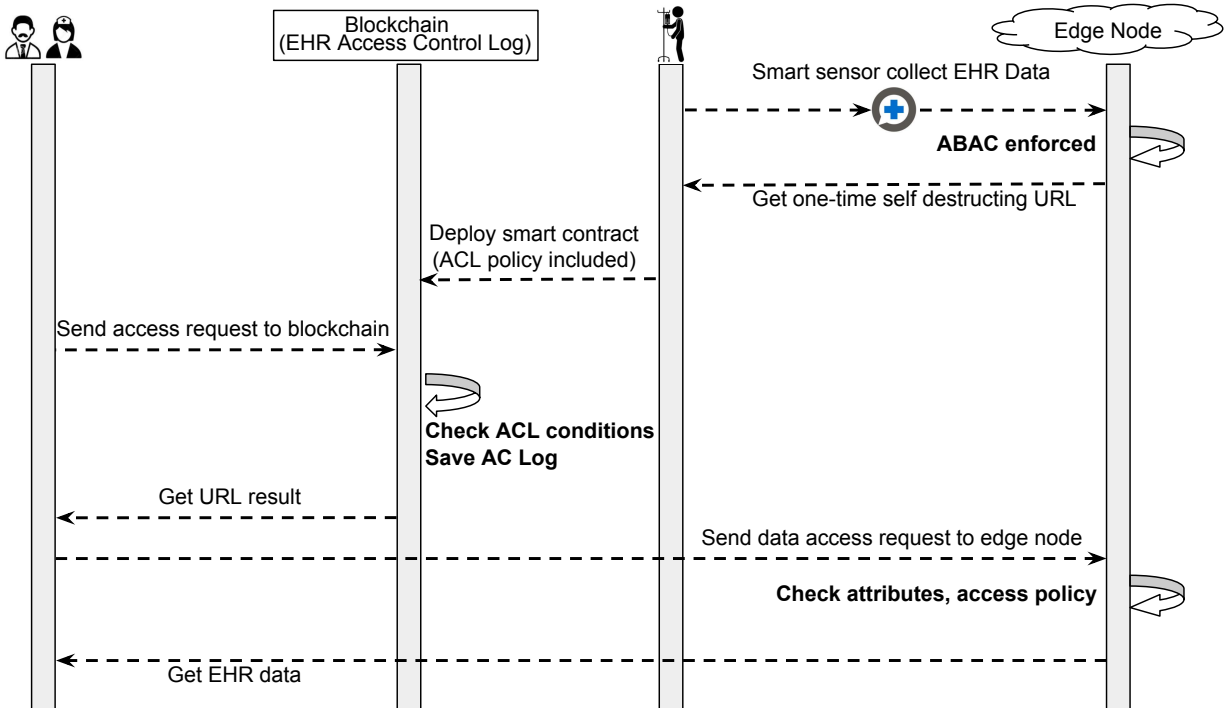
Blockchain
(EHR Access Control Log)

Edge Node

Smart sensor collect EHR Data

ABAC enforced

Get one-time self destructing URL

Deploy smart contract
(ACL policy included)

Send access request to blockchain

Check ACL conditions
Save AC Log

Get URL result

Send data access request to edge node

Check attributes, access policy

Get EHR data